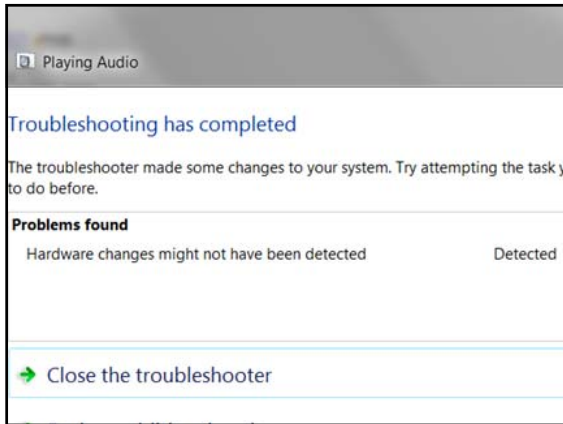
Playing Audio

Troubleshooting has completed

The troubleshooter made some changes to your system. Try attempting the task y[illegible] to do before.

Problems found

Hardware changes might not have been detected Detected

Close the troubleshooter

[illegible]